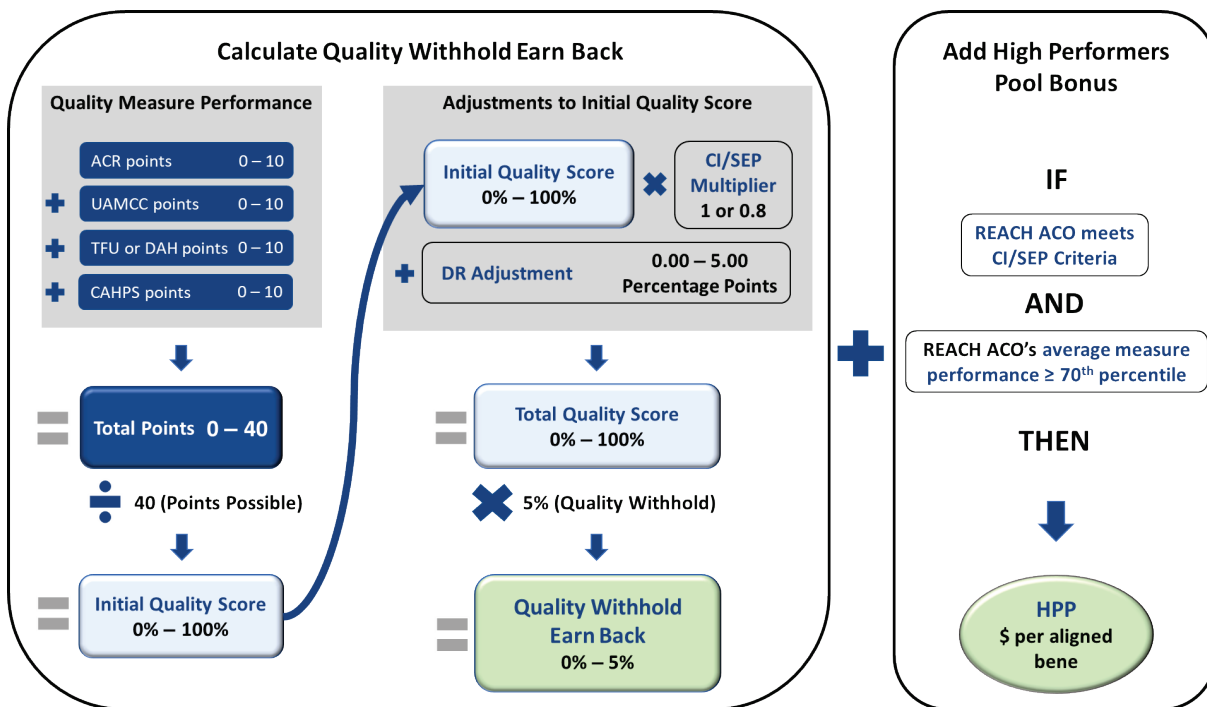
Calculate Quality Withhold Earn Back

Quality Measure Performance

ACR points 0 – 10

UAMCC points 0 – 10

TFU or DAH points 0 – 10

CAHPS points 0 – 10

Total Points 0 – 40

40 (Points Possible)

Initial Quality Score 0% – 100%

Adjustments to Initial Quality Score

Initial Quality Score 0% – 100%

CI/SEP Multiplier 1 or 0.8

DR Adjustment 0.00 – 5.00 Percentage Points

Total Quality Score 0% – 100%

5% (Quality Withhold)

Quality Withhold Earn Back 0% – 5%

Add High Performers Pool Bonus

IF

REACH ACO meets CI/SEP Criteria

AND

REACH ACO's average measure performance ≥ 70$^{th}$ percentile

THEN

HPP $ per aligned bene